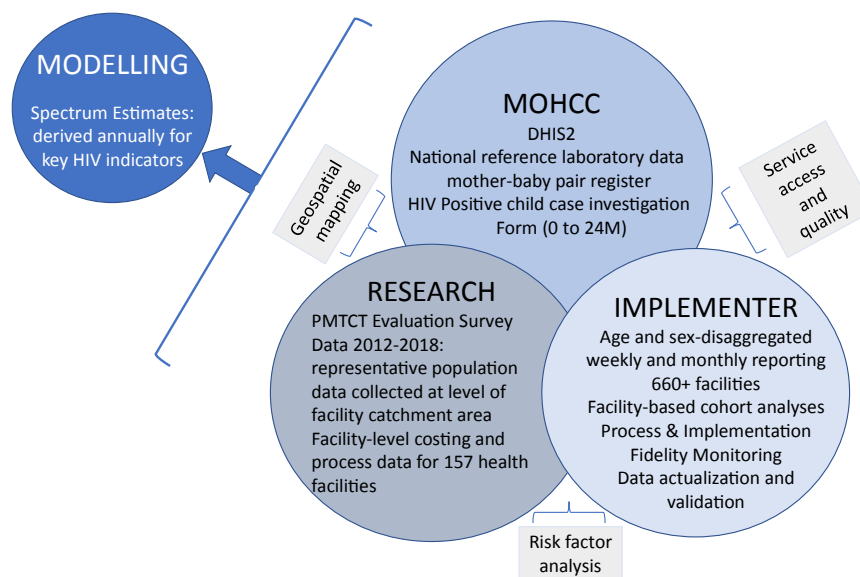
MODELLING

Spectrum Estimates: derived annually for key HIV indicators

MOHCC

DHIS2
National reference laboratory data
mother-baby pair register
HIV Positive child case investigation Form (0 to 24M)

Geospatial mapping

Service access and quality

RESEARCH

PMTCT Evaluation Survey Data 2012-2018: representative population data collected at level of facility catchment area
Facility-level costing and process data for 157 health facilities

IMPLEMENTER

Age and sex-disaggregated weekly and monthly reporting 660+ facilities
Facility-based cohort analyses
Process & Implementation Fidelity Monitoring
Data actualization and validation

Risk factor analysis